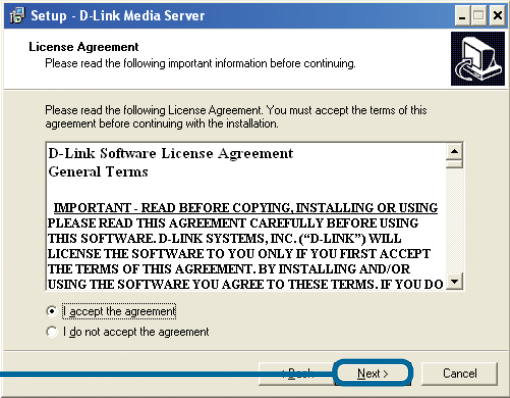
Setup - D-Link Media Server

License Agreement
Please read the following important information before continuing.

Please read the following License Agreement. You must accept the terms of this agreement before continuing with the installation.

D-Link Software License Agreement
General Terms

IMPORTANT - READ BEFORE COPYING, INSTALLING OR USING
PLEASE READ THIS AGREEMENT CAREFULLY BEFORE USING THIS SOFTWARE. D-LINK SYSTEMS, INC. ("D-LINK") WILL LICENSE THE SOFTWARE TO YOU ONLY IF YOU FIRST ACCEPT THE TERMS OF THIS AGREEMENT. BY INSTALLING AND/OR USING THE SOFTWARE YOU AGREE TO THESE TERMS. IF YOU DO

I accept the agreement
I do not accept the agreement

< Back
Next >
Cancel